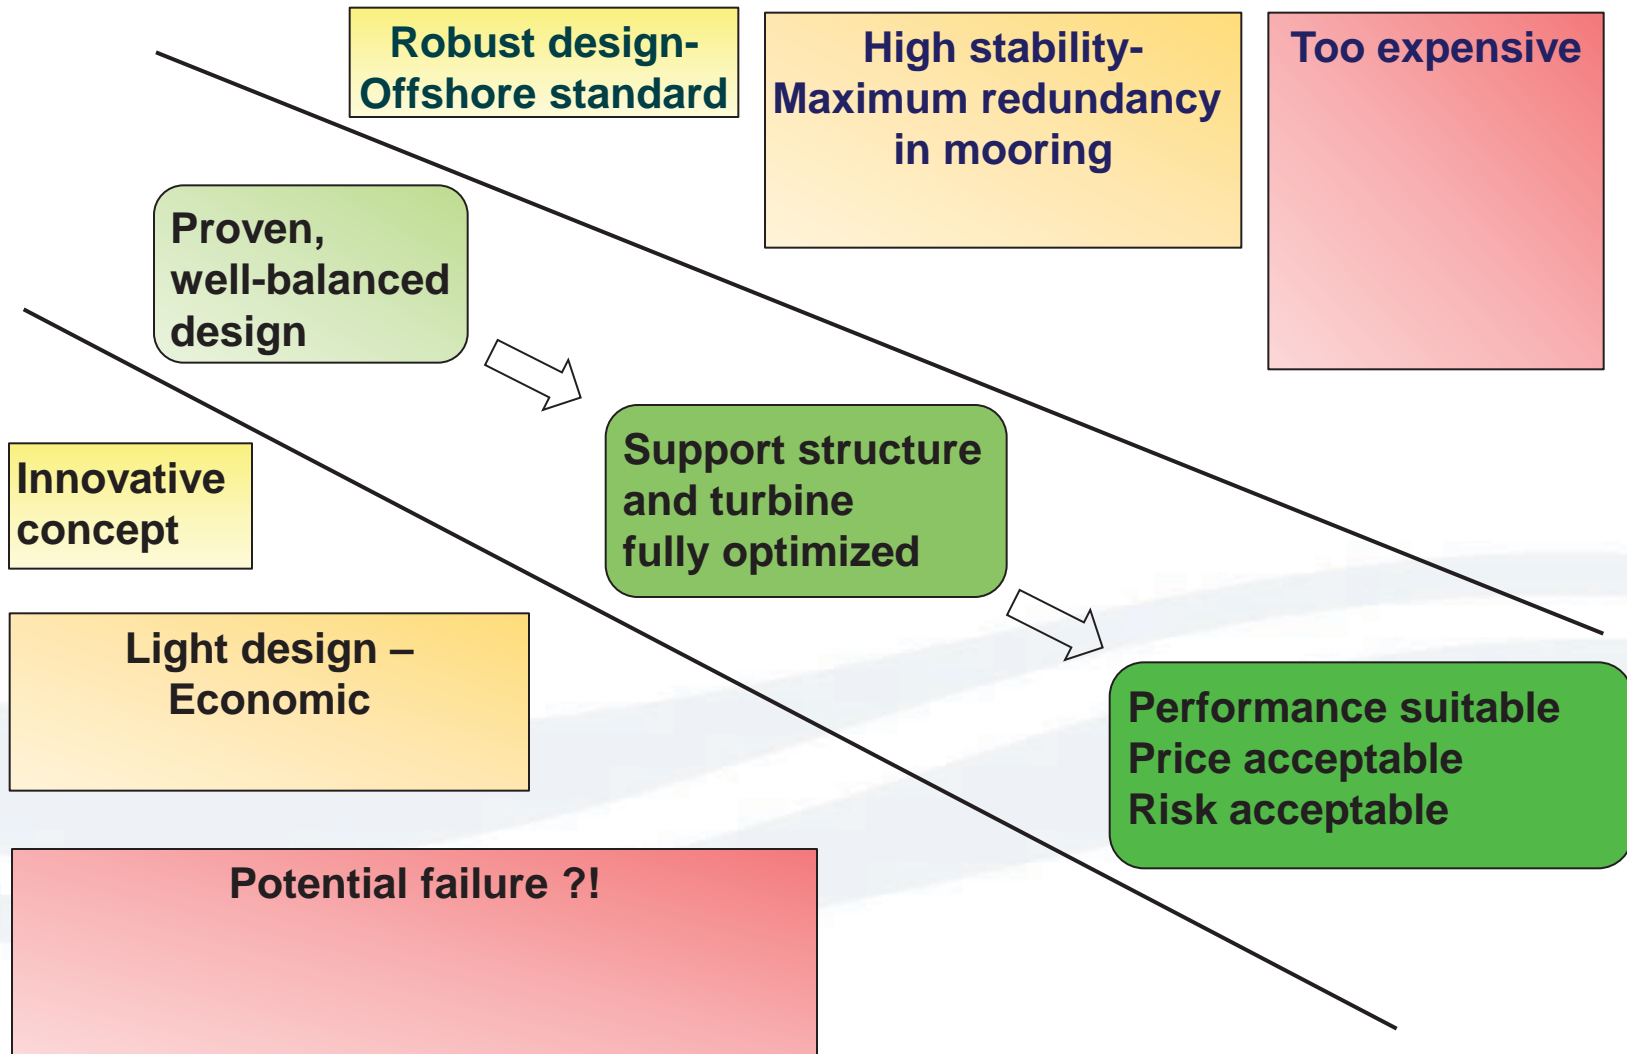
Robust design- Offshore standard

High stability- Maximum redundancy in mooring

Too expensive

Proven, well-balanced design

Innovative concept

Support structure and turbine fully optimized

Light design – Economic

Performance suitable
Price acceptable
Risk acceptable

Potential failure ?!